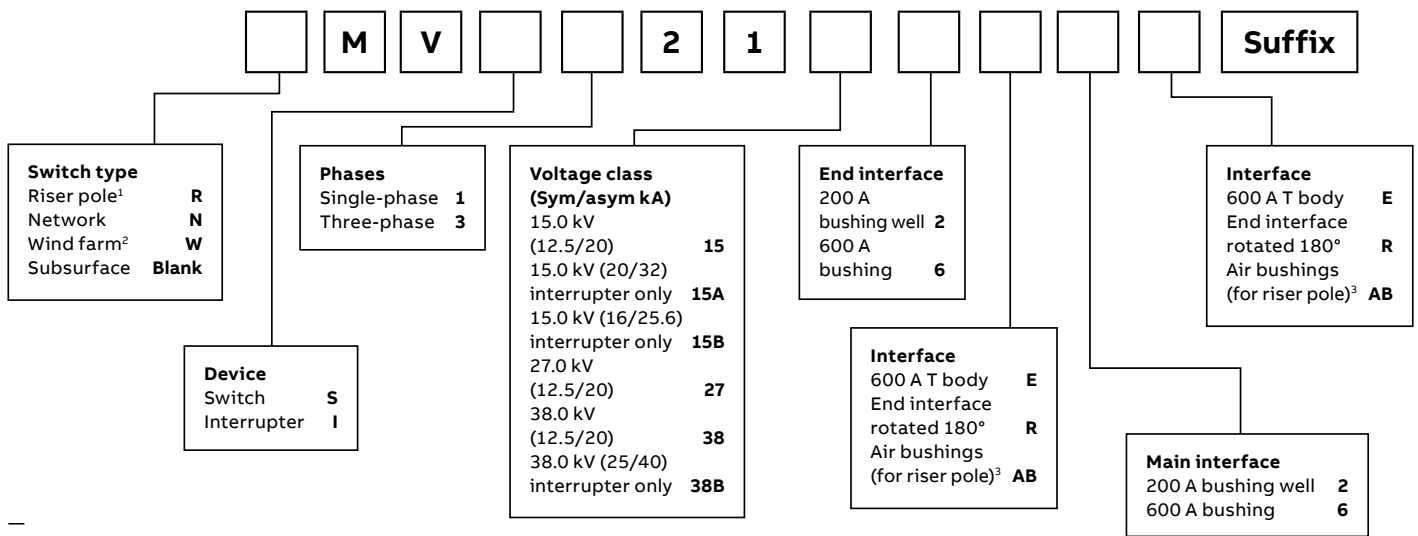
M V 2 1 Suffix

**Switch type**
Riser pole$^1$ **R**
Network **N**
Wind farm$^2$ **W**
Subsurface **Blank**

**Device**
Switch **S**
Interrupter **I**

**Phases**
Single-phase **1**
Three-phase **3**

**Voltage class (Sym/asym kA)**
15.0 kV (12.5/20) **15**
15.0 kV (20/32) interrupter only **15A**
15.0 kV (16/25.6) interrupter only **15B**
27.0 kV (12.5/20) **27**
38.0 kV (12.5/20) **38**
38.0 kV (25/40) interrupter only **38B**

**End interface**
200 A bushing well **2**
600 A bushing **6**

**Interface**
600 A T body **E**
End interface rotated 180° **R**
Air bushings (for riser pole)$^3$ **AB**

**Main interface**
200 A bushing well **2**
600 A bushing **6**

**Interface**
600 A T body **E**
End interface rotated 180° **R**
Air bushings (for riser pole)$^3$ **AB**

—